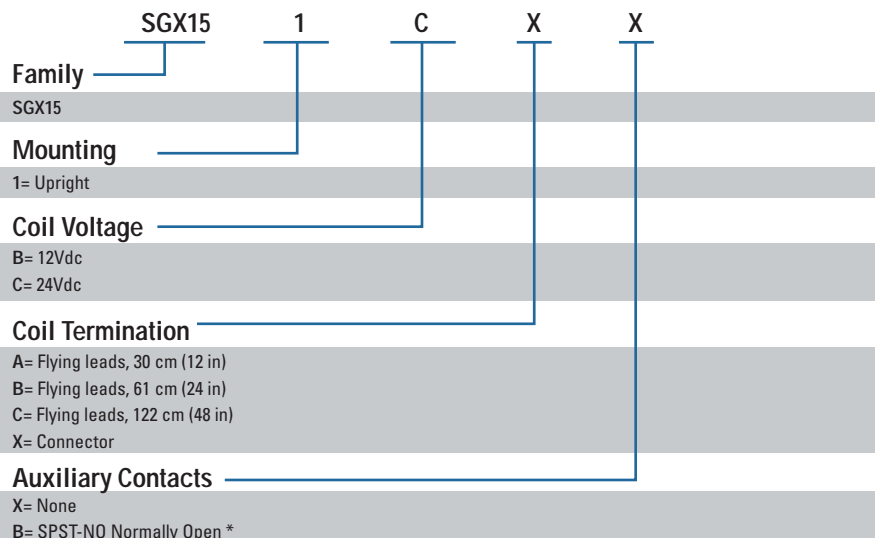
SGX15 1 C X X

Family

SGX15

Mounting

1= Upright

Coil Voltage

B= 12Vdc
C= 24Vdc

Coil Termination

A= Flying leads, 30 cm (12 in)
B= Flying leads, 61 cm (24 in)
C= Flying leads, 122 cm (48 in)
X= Connector

Auxiliary Contacts

X= None
B= SPST-NO Normally Open *